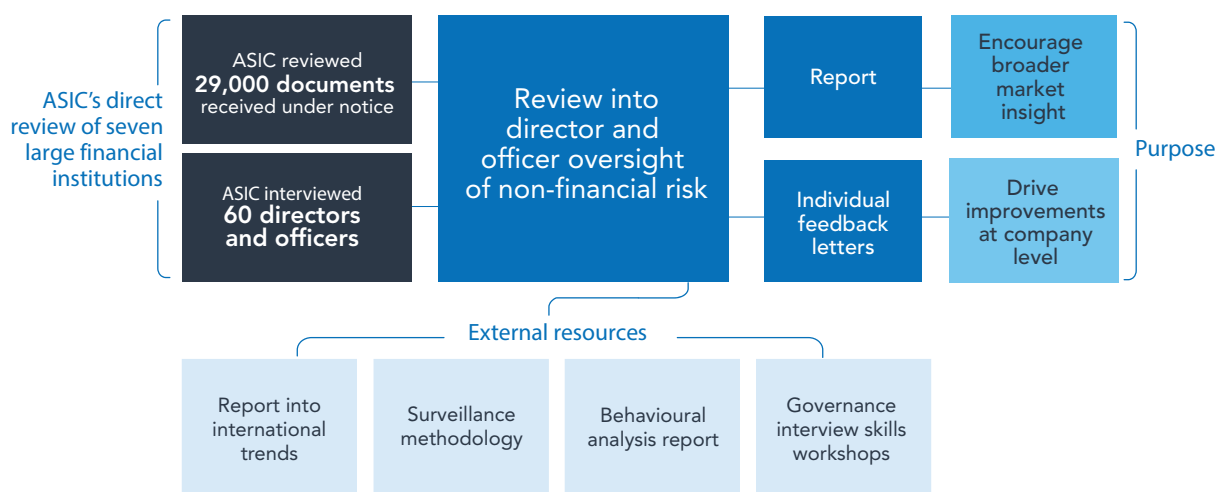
ASIC's direct review of seven large financial institutions

ASIC reviewed **29,000 documents** received under notice

ASIC interviewed **60 directors and officers**

Review into director and officer oversight of non-financial risk

Report

Individual feedback letters

Encourage broader market insight

Drive improvements at company level

Purpose

External resources

Report into international trends

Surveillance methodology

Behavioural analysis report

Governance interview skills workshops